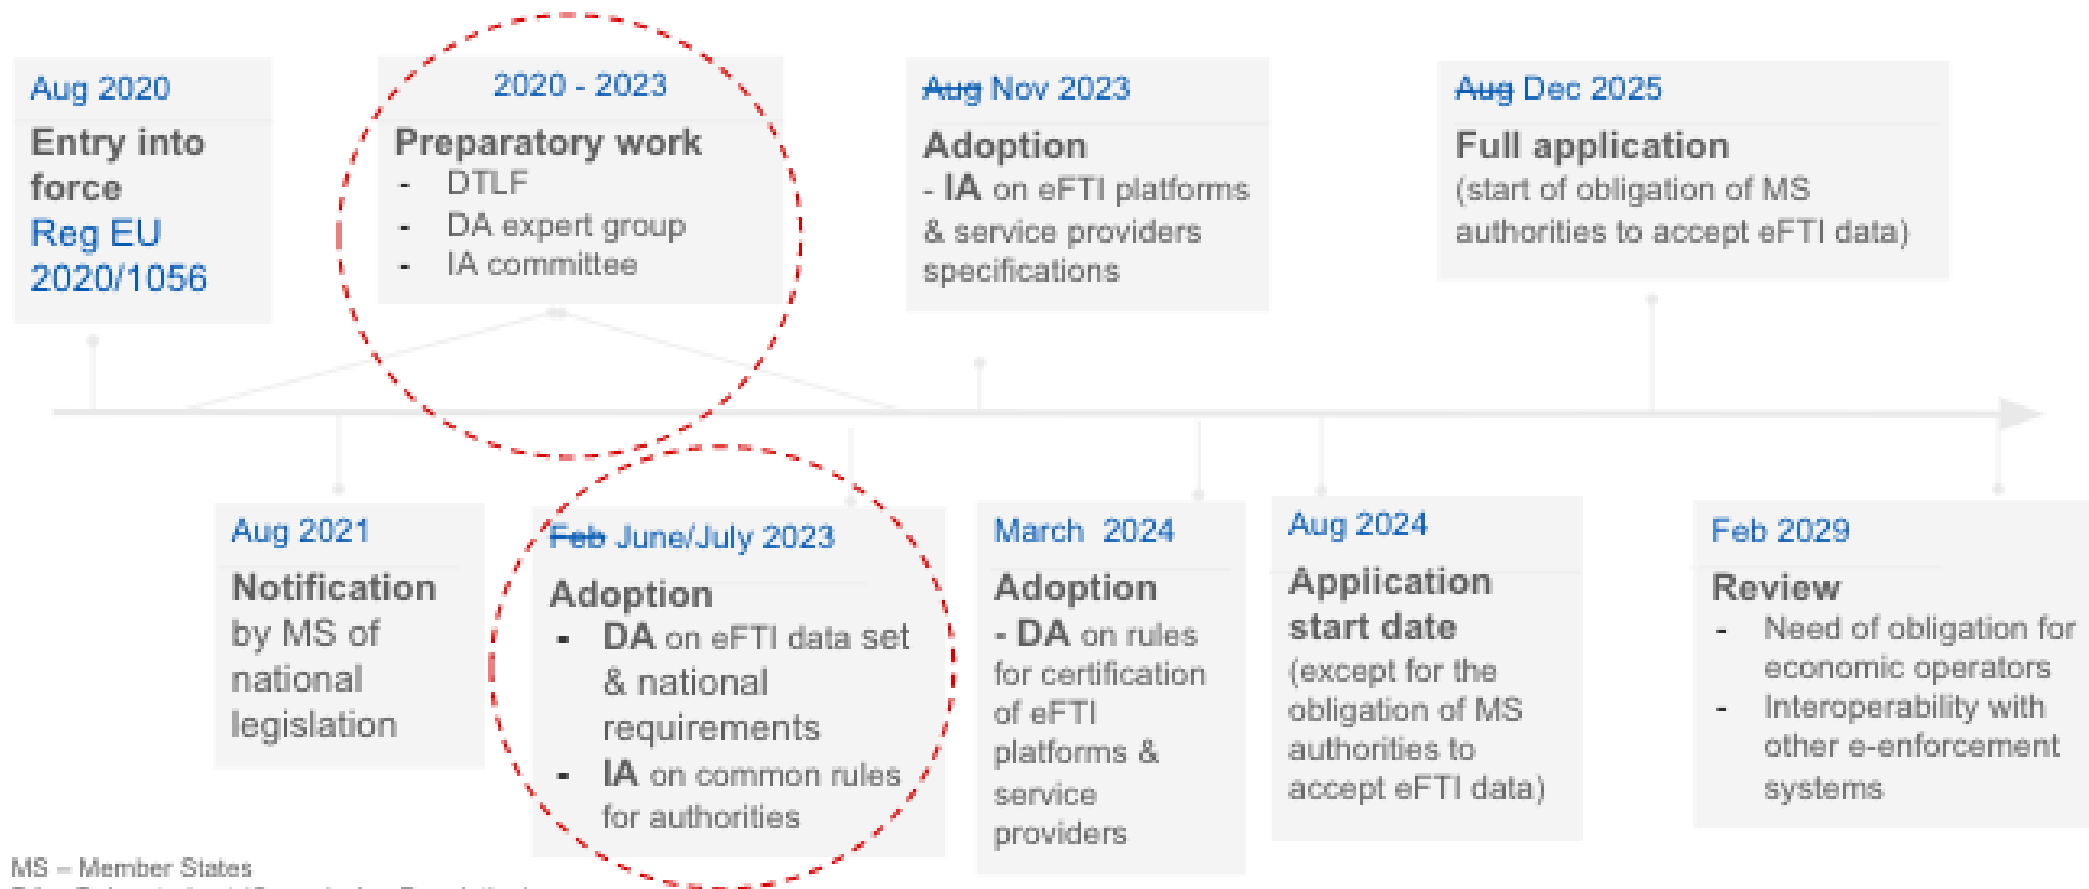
Aug 2020
Entry into force
Reg EU 2020/1056

2020 - 2023
Preparatory work
- DTLF
- DA expert group
- IA committee

~~Aug~~ Nov 2023
Adoption
- IA on eFTI platforms & service providers specifications

~~Aug~~ Dec 2025
Full application
(start of obligation of MS authorities to accept eFTI data)

Aug 2021
Notification by MS of national legislation

~~Feb~~ June/July 2023
Adoption
- DA on eFTI data set & national requirements
- IA on common rules for authorities

March 2024
Adoption
- DA on rules for certification of eFTI platforms & service providers

Aug 2024
Application start date
(except for the obligation of MS authorities to accept eFTI data)

Feb 2029
Review
- Need of obligation for economic operators
- Interoperability with other e-enforcement systems

MS – Member States
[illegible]